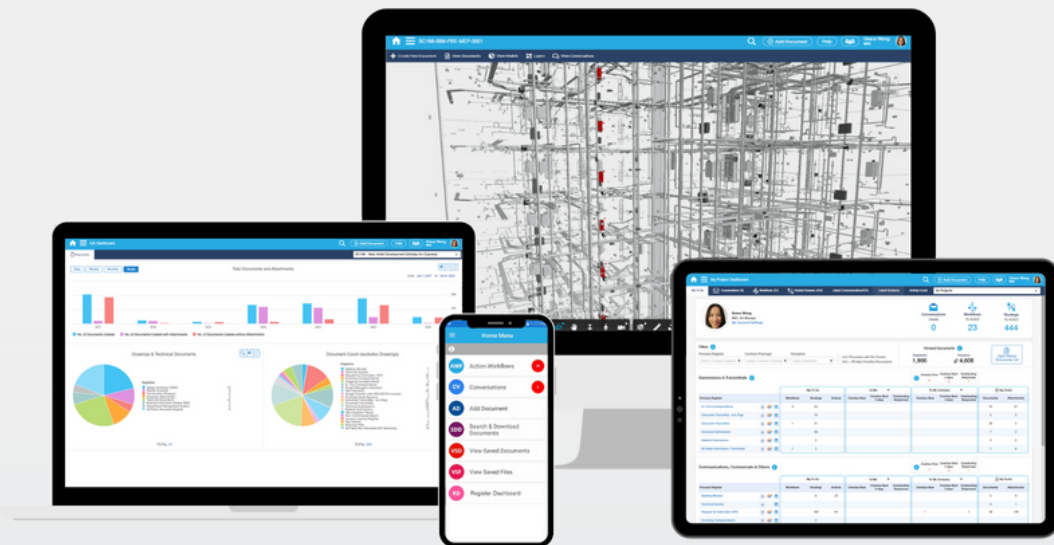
Add Document
Help

Total Documents and Attachments

Drawings & Technical Documents

Document Count (excludes Drawings)

Home Menu

AWF Action Workflows

CV Conversations

AD Add Document

SDD Search & Download Documents

VSD View Saved Documents

VSF View Saved Files

RD Register Dashboard

My Project Dashboard

Conversations
0

Workflows
23

Readings
444

Filters

Related Documents
1,806
4,608

Submissions & Transmittals

Communications, Commercials & Others